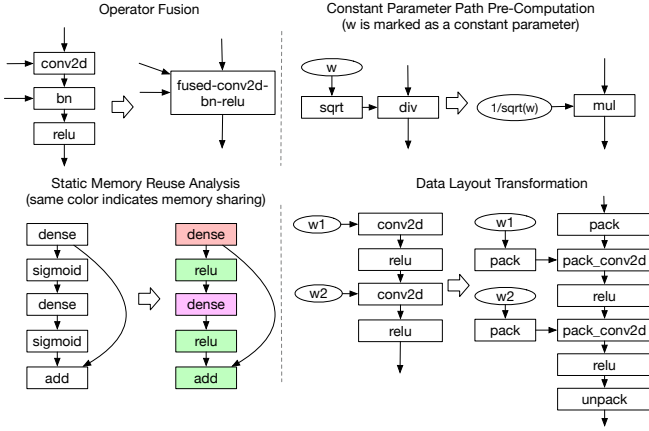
Operator Fusion

conv2d
bn
relu

fused-conv2d-bn-relu

Constant Parameter Path Pre-Computation
(w is marked as a constant parameter)

w
sqrt
div

1/sqrt(w)
mul

Static Memory Reuse Analysis
(same color indicates memory sharing)

dense
sigmoid
dense
sigmoid
add

dense
relu
dense
relu
add

Data Layout Transformation

w1
conv2d
relu
w2
conv2d
relu

w1
pack
pack
pack_conv2d
relu
w2
pack
pack_conv2d
relu
unpack